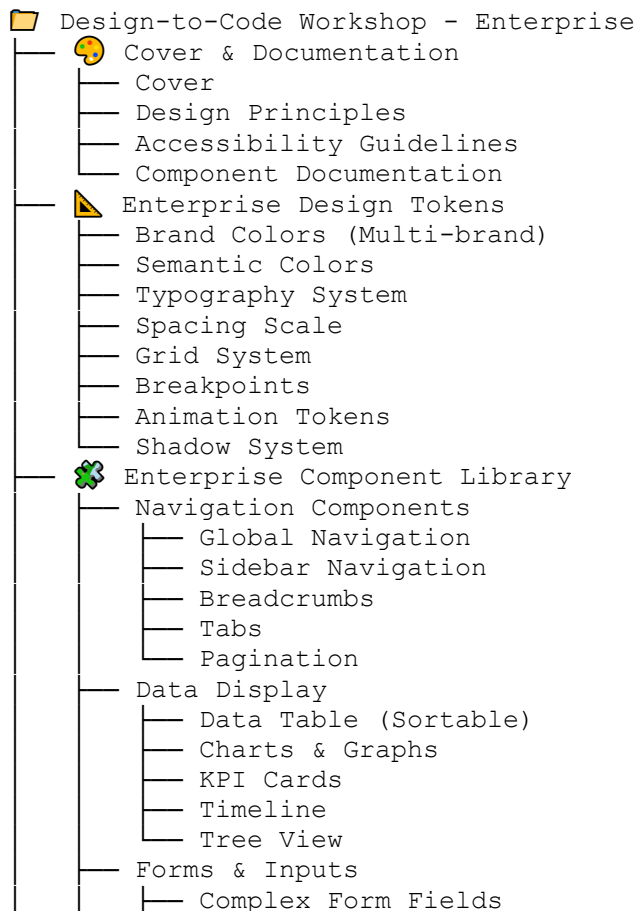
📁 Design-to-Code Workshop - Enterprise
├── 🎨 Cover & Documentation
│   ├── Cover
│   ├── Design Principles
│   ├── Accessibility Guidelines
│   └── Component Documentation
├── 📐 Enterprise Design Tokens
│   ├── Brand Colors (Multi-brand)
│   ├── Semantic Colors
│   ├── Typography System
│   ├── Spacing Scale
│   ├── Grid System
│   ├── Breakpoints
│   ├── Animation Tokens
│   └── Shadow System
├── 🧩 Enterprise Component Library
│   ├── Navigation Components
│   │   ├── Global Navigation
│   │   ├── Sidebar Navigation
│   │   ├── Breadcrumbs
│   │   ├── Tabs
│   │   └── Pagination
│   ├── Data Display
│   │   ├── Data Table (Sortable)
│   │   ├── Charts & Graphs
│   │   ├── KPI Cards
│   │   ├── Timeline
│   │   └── Tree View
│   ├── Forms & Inputs
│   │   ├── Complex Form Fields